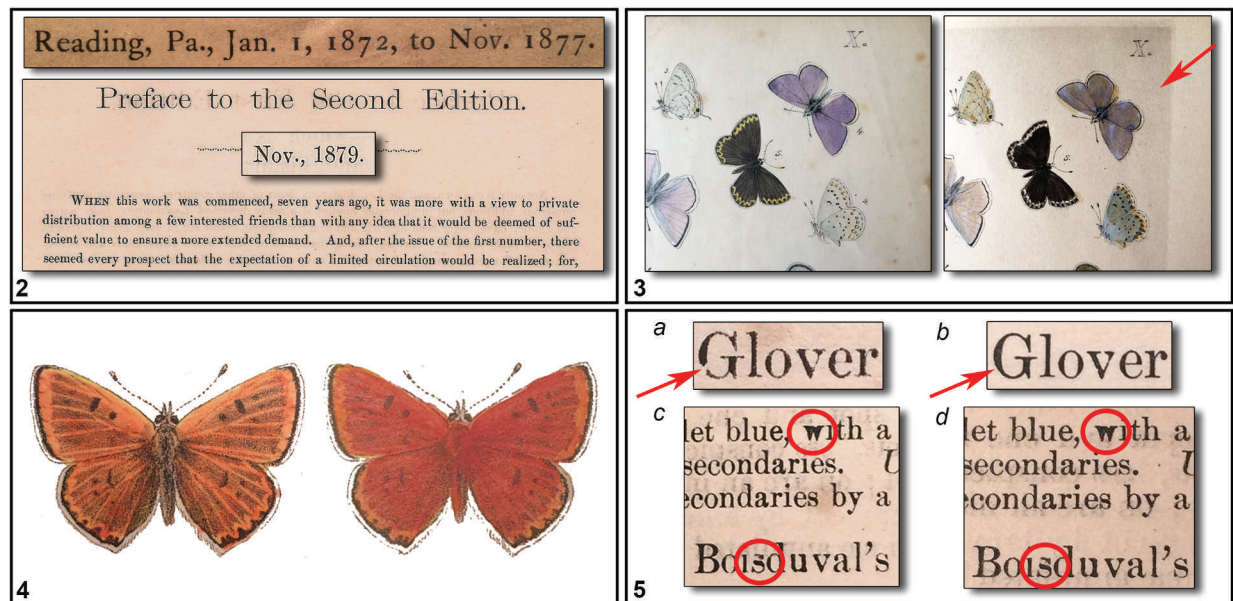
Reading, Pa., Jan. 1, 1872, to Nov. 1877.

Preface to the Second Edition.

Nov., 1879.

WHEN this work was commenced, seven years ago, it was more with a view to private distribution among a few interested friends than with any idea that it would be deemed of sufficient value to ensure a more extended demand. And, after the issue of the first number, there seemed every prospect that the expectation of a limited circulation would be realized; for,

2

X.

X.

3

4

a

Glover

b

Glover

c

let blue, with a secondaries. U econdaries by a

Boisduval's

d

let blue, with a secondaries. U econdaries by a

Boisduval's

5